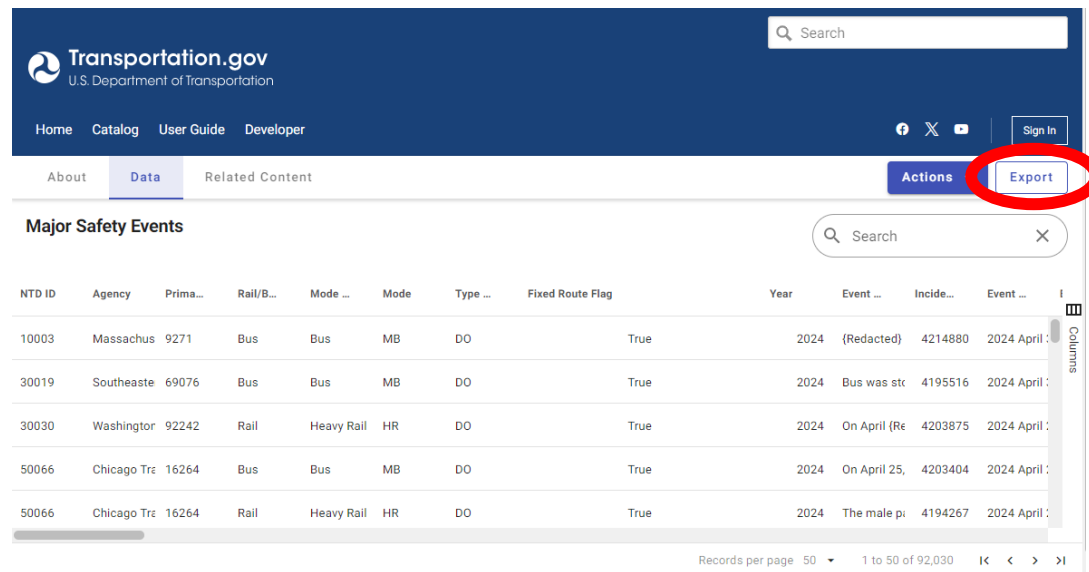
Search

Transportation.gov
U.S. Department of Transportation

Home Catalog User Guide Developer

Sign In

About Data Related Content

Actions Export

Major Safety Events

Search

| NTD ID | Agency | Prima... | Rail/B... | Mode ... | Mode | Type ... | Fixed Route Flag | Year | Event ... | Incide... | Event ... |
|---|---|---|---|---|---|---|---|---|---|---|---|
| 10003 | Massachus | 9271 | Bus | Bus | MB | DO | True | 2024 | {Redacted} | 4214880 | 2024 April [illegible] |
| 30019 | Southeaste | 69076 | Bus | Bus | MB | DO | True | 2024 | Bus was st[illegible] | 4195516 | 2024 April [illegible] |
| 30030 | Washington | 92242 | Rail | Heavy Rail | HR | DO | True | 2024 | On April {Re | 4203875 | 2024 April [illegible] |
| 50066 | Chicago Tra | 16264 | Bus | Bus | MB | DO | True | 2024 | On April 25, | 4203404 | 2024 April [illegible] |
| 50066 | Chicago Tra | 16264 | Rail | Heavy Rail | HR | DO | True | 2024 | The male pa | 4194267 | 2024 April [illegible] |

Columns

Records per page 50 1 to 50 of 92,030